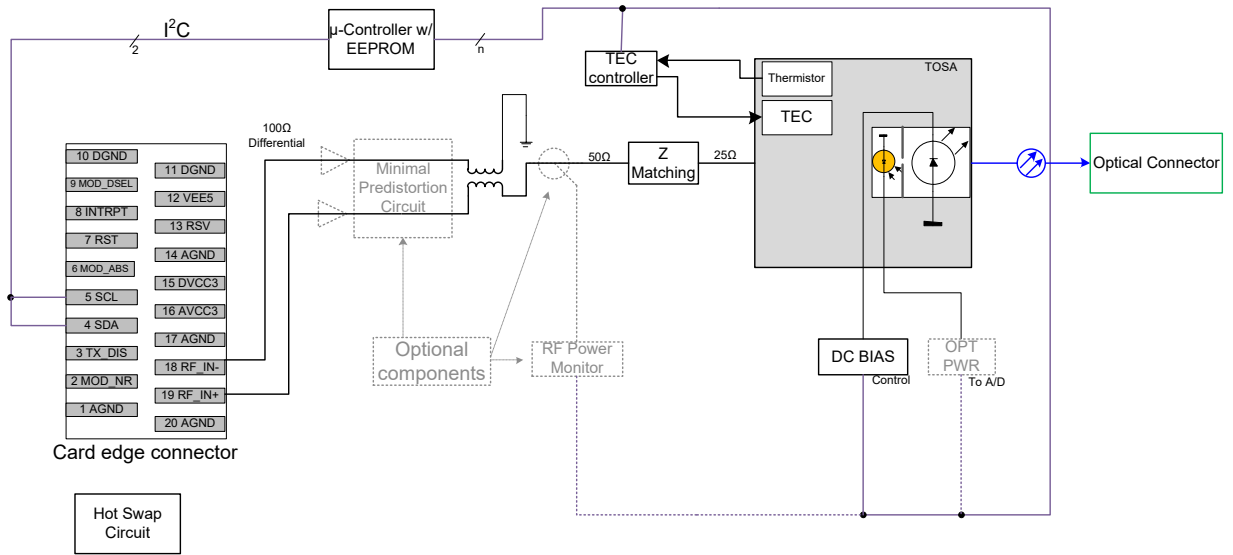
I$^2$C

2

µ-Controller w/ EEPROM

n

TEC controller

Thermistor

TOSA

TEC

100Ω Differential

Minimal Predistortion Circuit

50Ω

Z Matching

25Ω

Optical Connector

10 DGND
9 MOD_DSEL
8 INTRPT
7 RST
6 MOD_ABS
5 SCL
4 SDA
3 TX_DIS
2 MOD_NR
1 AGND

11 DGND
12 VEE5
13 RSV
14 AGND
15 DVCC3
16 AVCC3
17 AGND
18 RF_IN-
19 RF_IN+
20 AGND

Card edge connector

Optional components

RF Power Monitor

DC BIAS

Control

OPT PWR

To A/D

Hot Swap Circuit